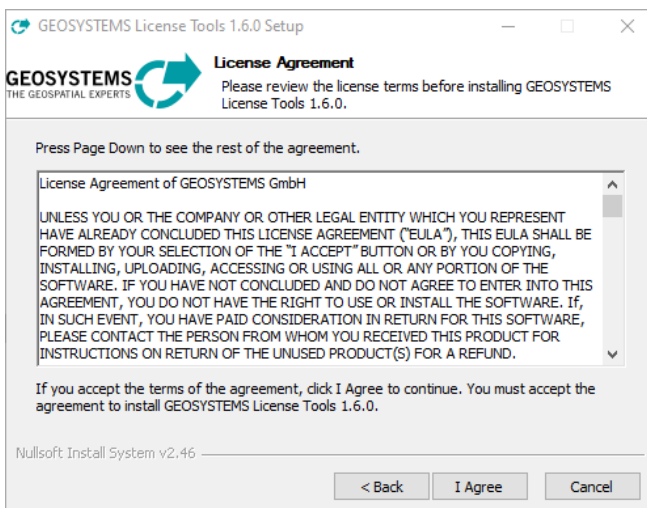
GEOSYSTEMS License Tools 1.6.0 Setup

GEOSYSTEMS
THE GEOSPATIAL EXPERTS

License Agreement
Please review the license terms before installing GEOSYSTEMS License Tools 1.6.0.

Press Page Down to see the rest of the agreement.

License Agreement of GEOSYSTEMS GmbH

UNLESS YOU OR THE COMPANY OR OTHER LEGAL ENTITY WHICH YOU REPRESENT HAVE ALREADY CONCLUDED THIS LICENSE AGREEMENT ("EULA"), THIS EULA SHALL BE FORMED BY YOUR SELECTION OF THE "I ACCEPT" BUTTON OR BY YOU COPYING, INSTALLING, UPLOADING, ACCESSING OR USING ALL OR ANY PORTION OF THE SOFTWARE. IF YOU HAVE NOT CONCLUDED AND DO NOT AGREE TO ENTER INTO THIS AGREEMENT, YOU DO NOT HAVE THE RIGHT TO USE OR INSTALL THE SOFTWARE. If, IN SUCH EVENT, YOU HAVE PAID CONSIDERATION IN RETURN FOR THIS SOFTWARE, PLEASE CONTACT THE PERSON FROM WHOM YOU RECEIVED THIS PRODUCT FOR INSTRUCTIONS ON RETURN OF THE UNUSED PRODUCT(S) FOR A REFUND.

If you accept the terms of the agreement, click I Agree to continue. You must accept the agreement to install GEOSYSTEMS License Tools 1.6.0.

Nullsoft Install System v2.46

< Back
I Agree
Cancel